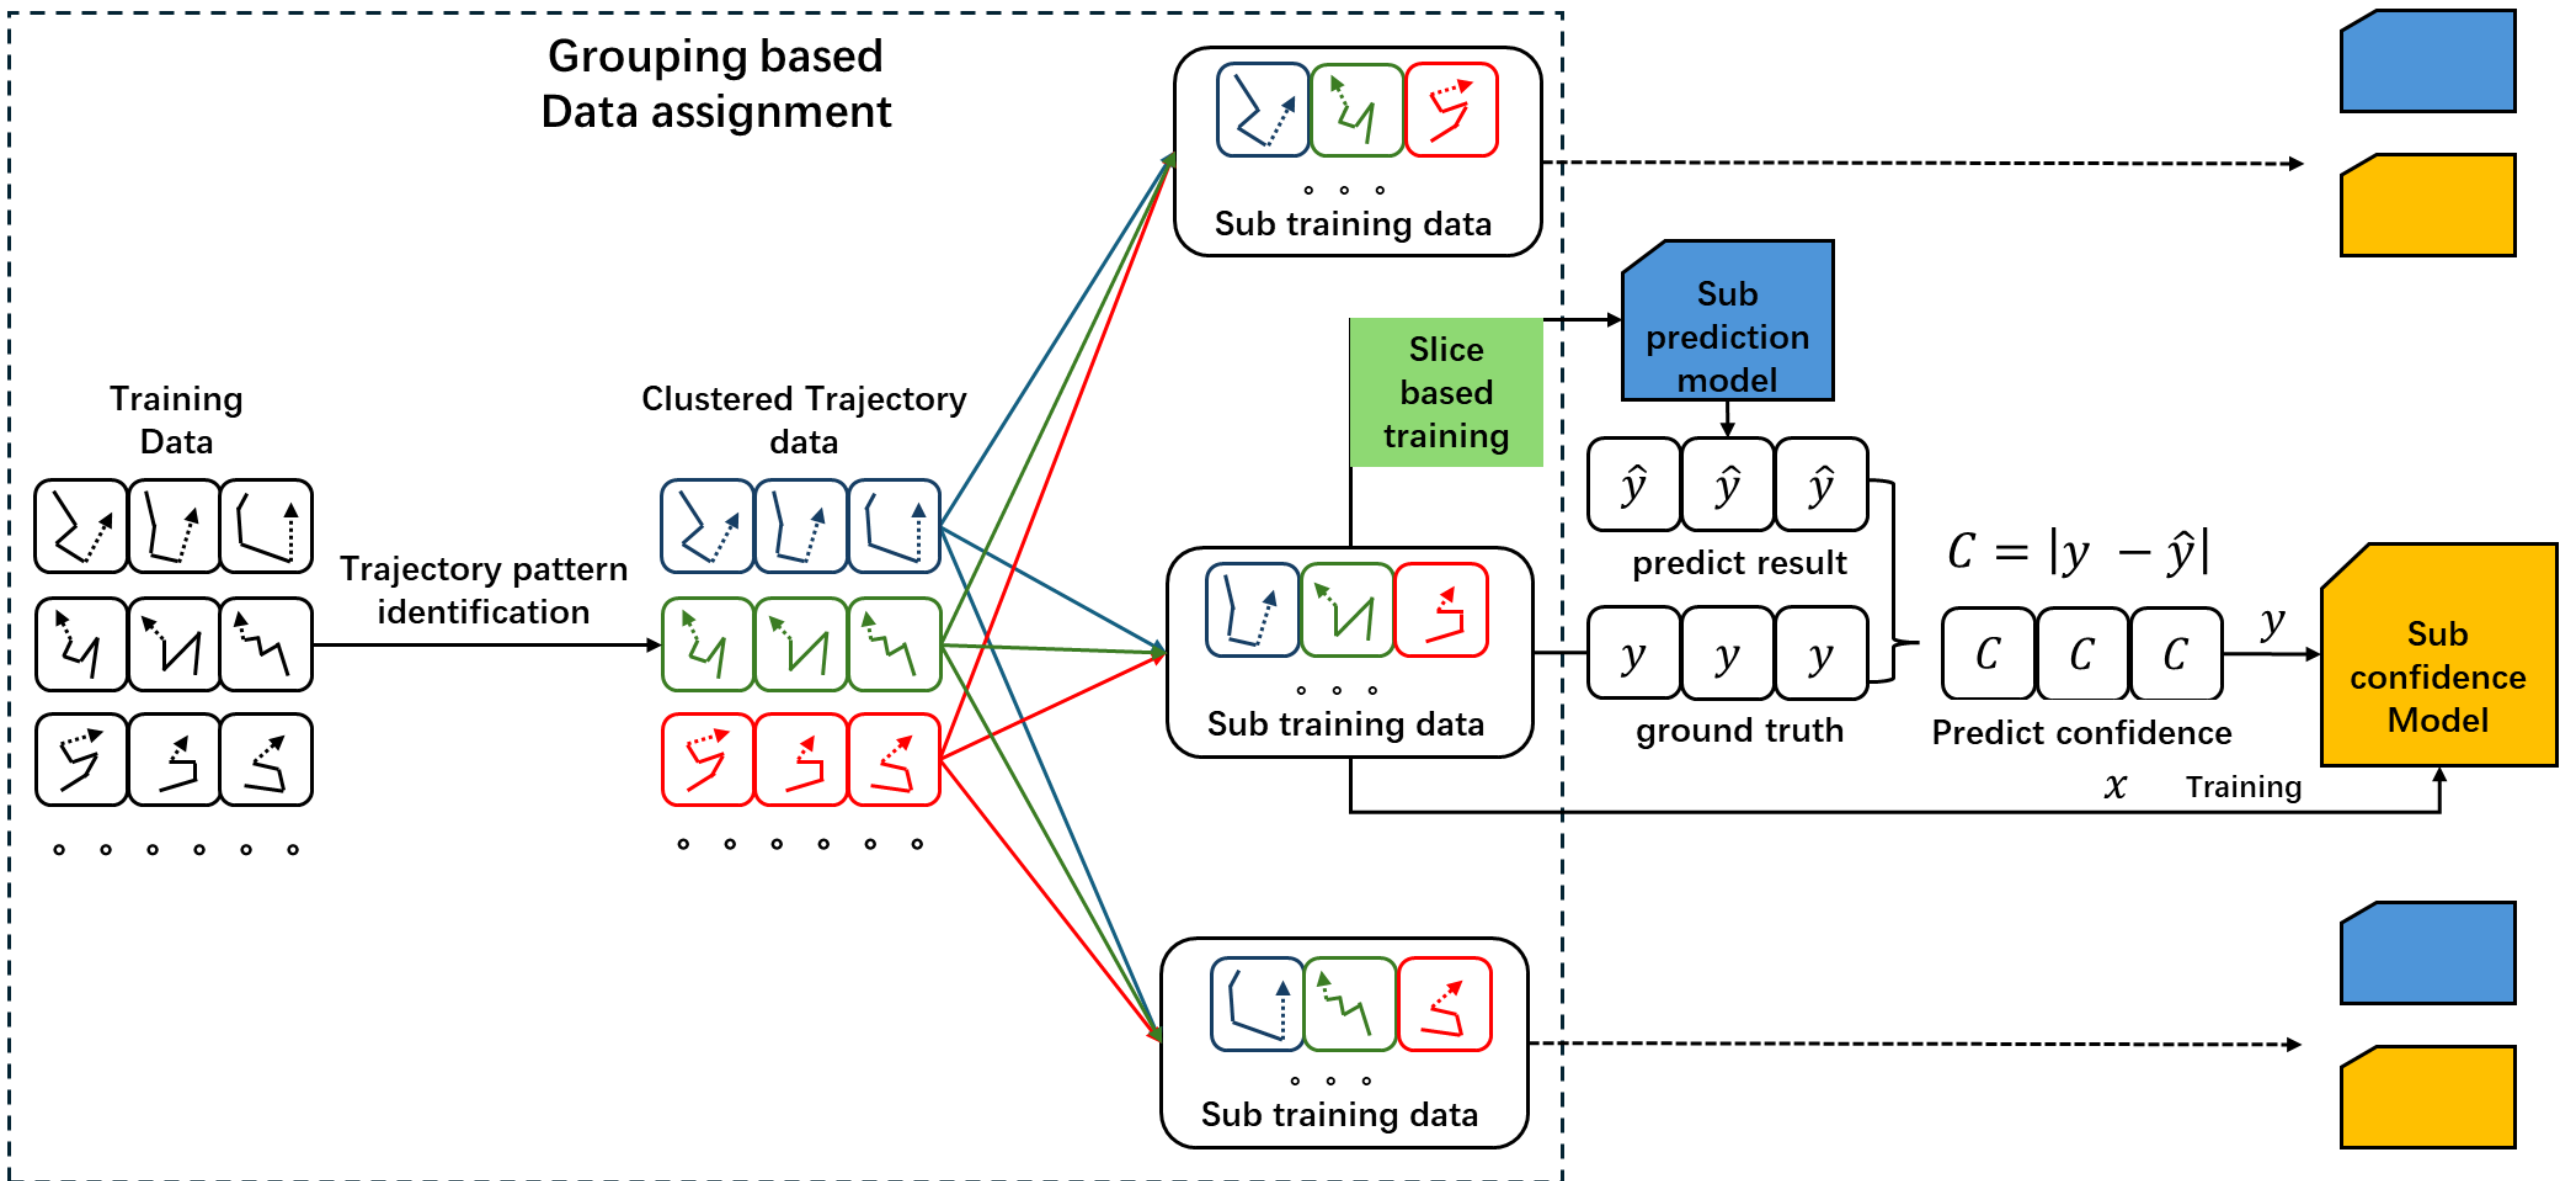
Grouping based Data assignment

Training Data

。 。 。 。 。 。

Trajectory pattern identification

Clustered Trajectory data

。 。 。 。 。 。

。 。 。
Sub training data

Slice based training

Sub prediction model

$\hat{y}$ $\hat{y}$ $\hat{y}$
predict result

。 。 。
Sub training data

$y$ $y$ $y$
ground truth

$C = |y - \hat{y}|$

$C$ $C$ $C$
Predict confidence

$y$

Sub confidence Model

$x$ Training

。 。 。
Sub training data